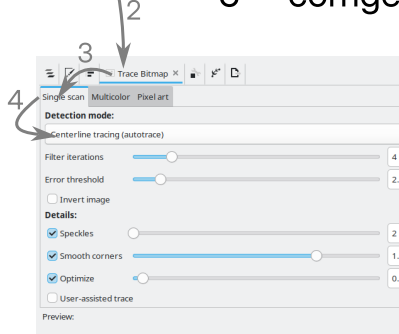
2

3

4

Trace Bitmap ×

Single scan Multicolor Pixel art

Detection mode:

Centerline tracing (autotrace)

Filter iterations 4

Error threshold 2.

Invert image

Details:

Speckles 2

Smooth corners 1.

Optimize 0.

User-assisted trace

Preview: